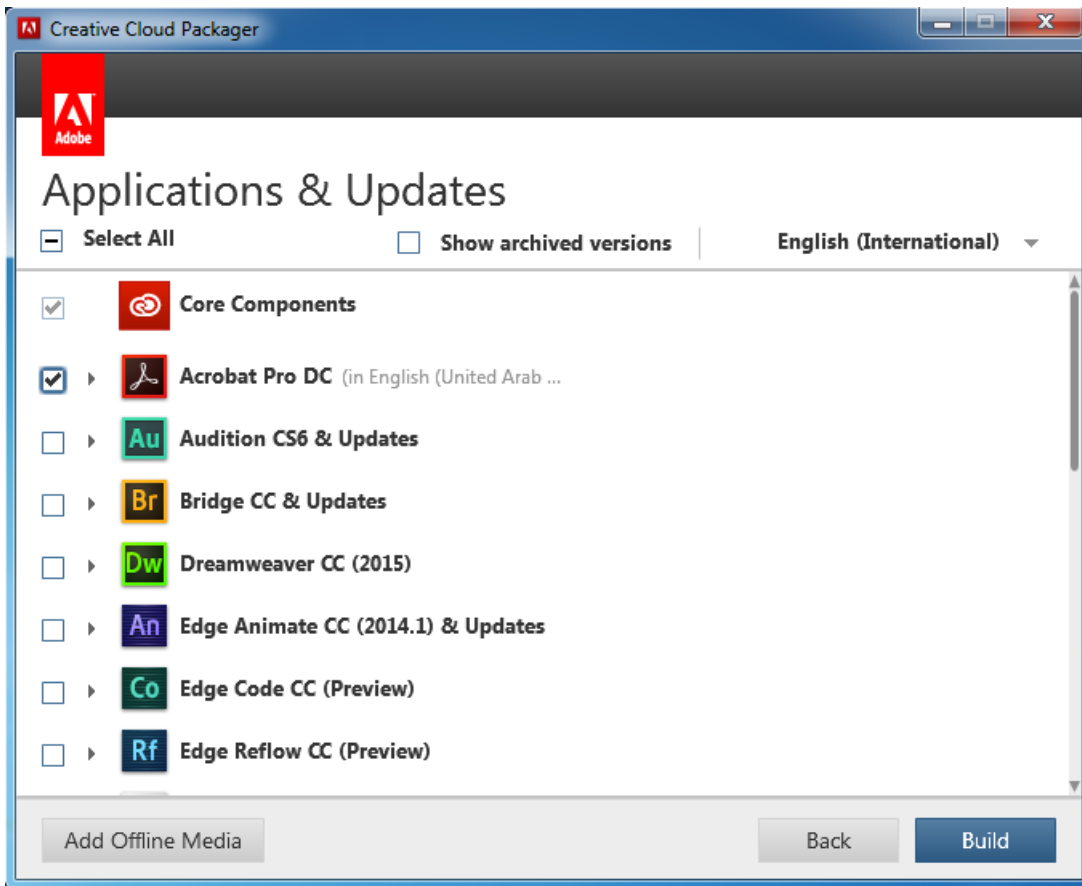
Creative Cloud Packager

Adobe

Applications & Updates

Select All

Show archived versions

English (International)

Core Components

Acrobat Pro DC (in English (United Arab ...

Au Audition CS6 & Updates

Br Bridge CC & Updates

Dw Dreamweaver CC (2015)

An Edge Animate CC (2014.1) & Updates

Co Edge Code CC (Preview)

Rf Edge Reflow CC (Preview)

Add Offline Media

Back

Build